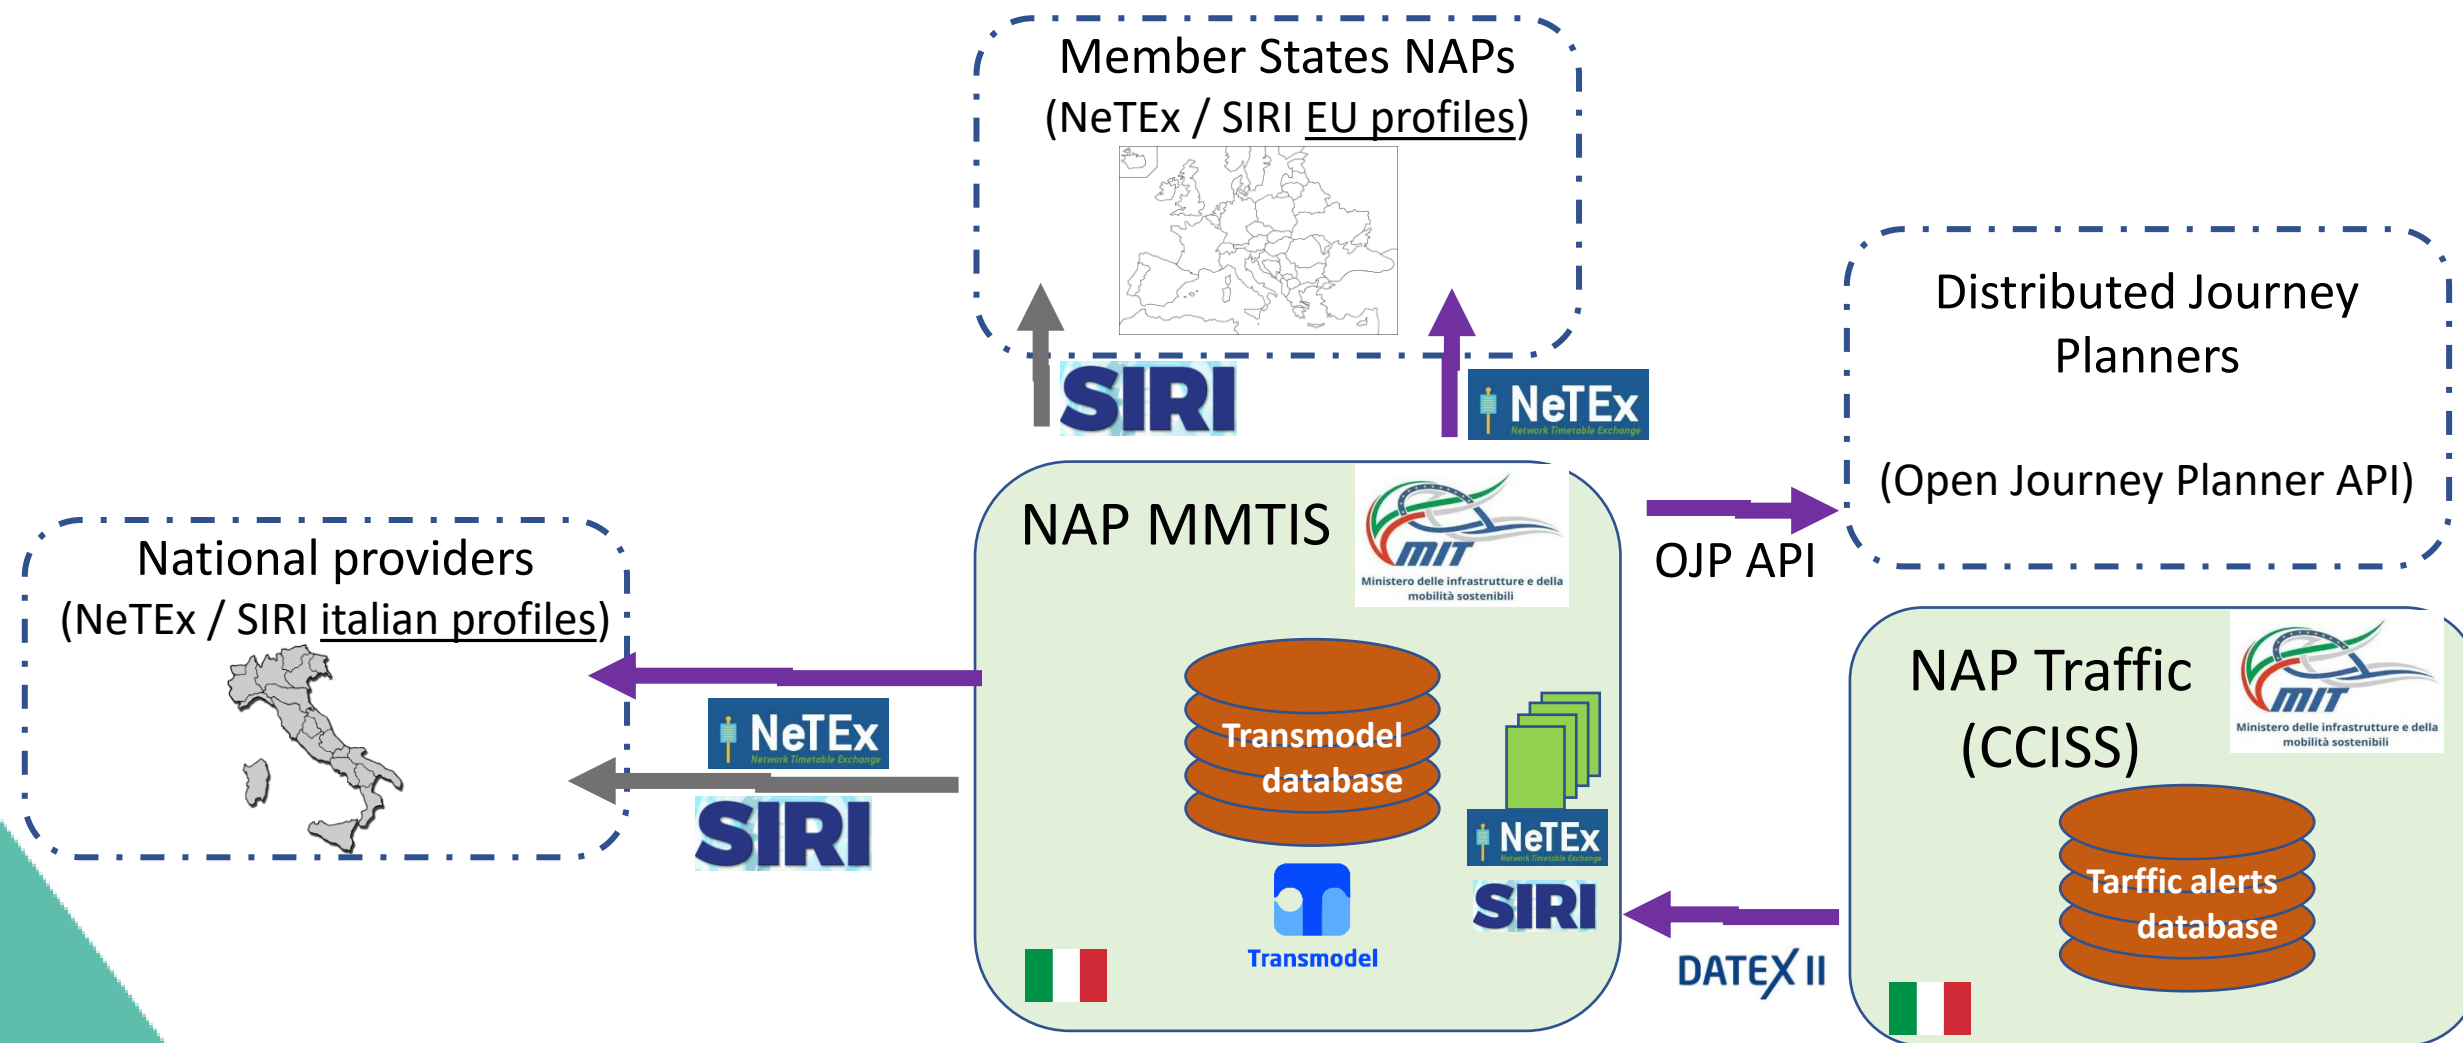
Member States NAPs
(NeTEx / SIRI EU profiles)

SIRI

NeTEx Network Timetable Exchange

Distributed Journey Planners

(Open Journey Planner API)

NAP MMTIS

MIT Ministero delle infrastrutture e della mobilità sostenibili

OJP API

National providers
(NeTEx / SIRI italian profiles)

NeTEx Network Timetable Exchange

SIRI

Transmodel database

NeTEx Network Timetable Exchange

SIRI

Transmodel

NAP Traffic (CCISS)

MIT Ministero delle infrastrutture e della mobilità sostenibili

Tarffic alerts database

DATEX II